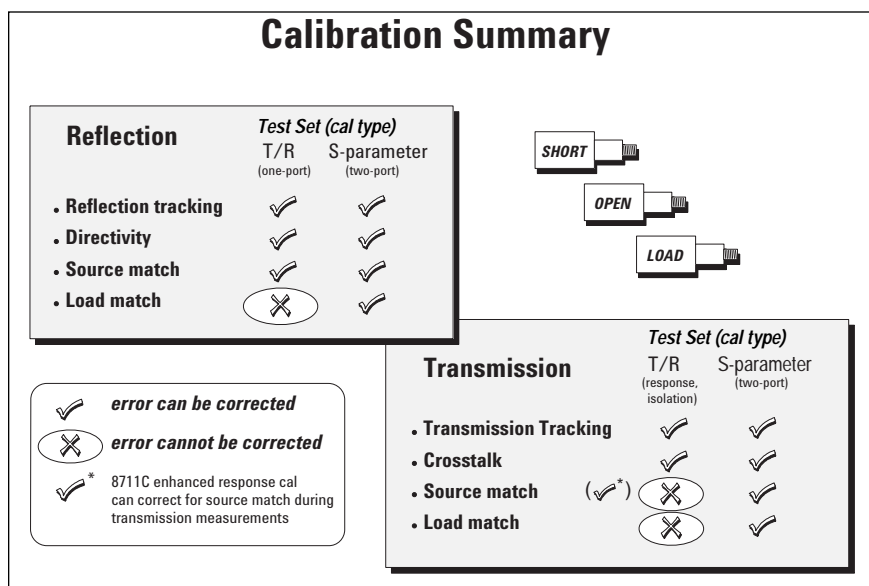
Calibration Summary

Reflection

Test Set (cal type)

| | T/R (one-port) | S-parameter (two-port) |
|---|---|---|
| • Reflection tracking | ✓ | ✓ |
| • Directivity | ✓ | ✓ |
| • Source match | ✓ | ✓ |
| • Load match | ✗ | ✓ |

SHORT

OPEN

LOAD

✓ error can be corrected

✗ error cannot be corrected

✓* 8711C enhanced response cal can correct for source match during transmission measurements

Transmission

Test Set (cal type)

| | T/R (response, isolation) | S-parameter (two-port) |
|---|---|---|
| • Transmission Tracking | ✓ | ✓ |
| • Crosstalk | ✓ | ✓ |
| • Source match | (✓*) ✗ | ✓ |
| • Load match | ✗ | ✓ |